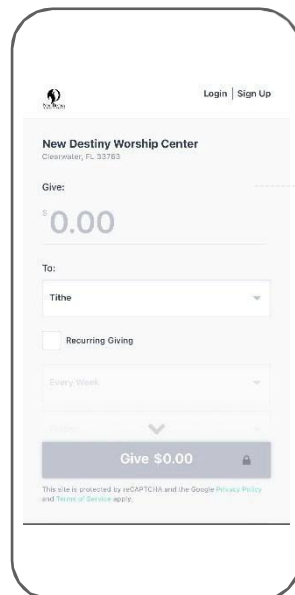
Login | Sign Up

New Destiny Worship Center
Clearwater, FL 33763

Give:

$ 0.00

To:

Tithe

Recurring Giving

Every Week

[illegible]

Give $0.00

This site is protected by reCAPTCHA and the Google Privacy Policy and Terms of Service apply.